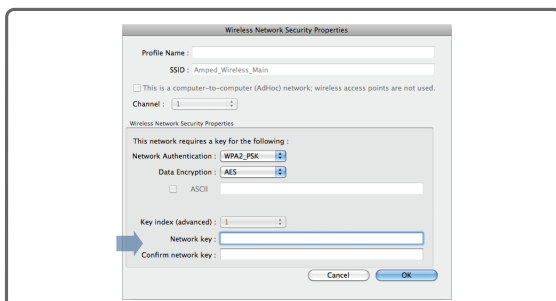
Wireless Network Security Properties

Profile Name :

SSID : Amped_Wireless_Main

This is a computer-to-computer (AdHoc) network; wireless access points are not used.

Channel : 1

Wireless Network Security Properties

This network requires a key for the following :

Network Authentication : WPA2_PSK

Data Encryption : AES

ASCII

Key index (advanced) : 1

Network key :

Confirm network key :

Cancel

OK